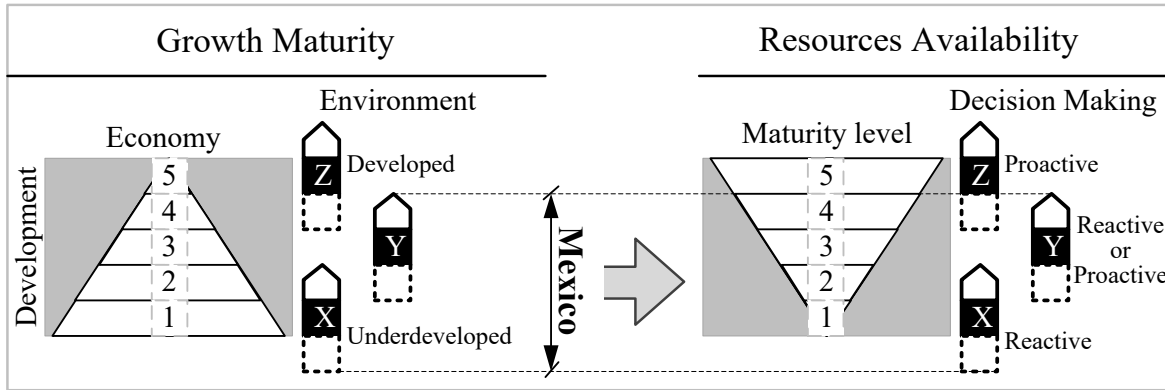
Growth Maturity

Resources Availability

Environment

Economy

Development

5
4
3
2
1

Z
Developed

Y

X
Underdeveloped

Mexico

Decision Making

Maturity level

5
4
3
2
1

Z
Proactive

Y
Reactive or Proactive

X
Reactive